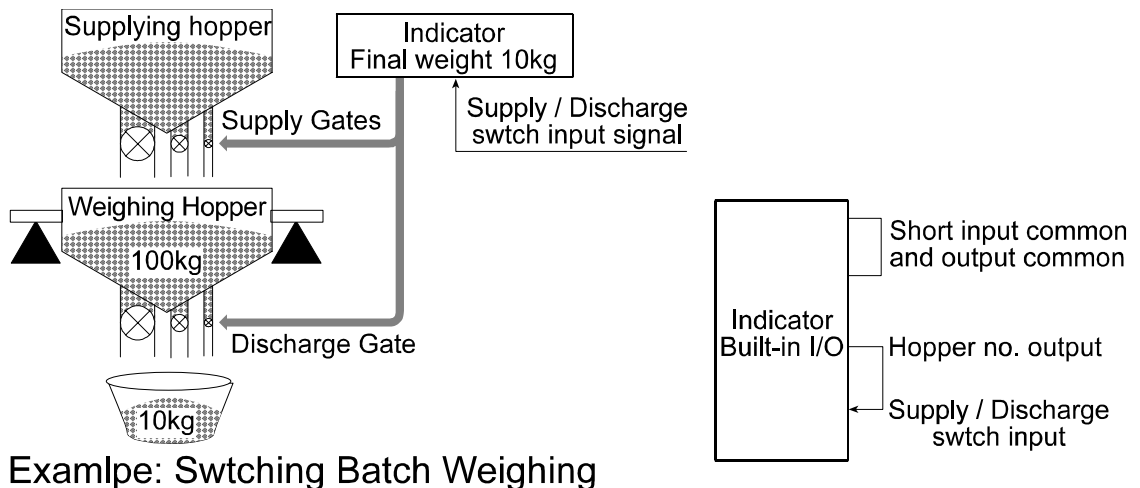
Supplying hopper

Indicator
Final weight 10kg

Supply / Discharge
swtch input signal

Supply Gates

Weighing Hopper

100kg

Discharge Gate

10kg

Examlpe: Swtching Batch Weighing

Short input common
and output common

Indicator
Built-in I/O

Hopper no. output

Supply / Discharge
swtch input